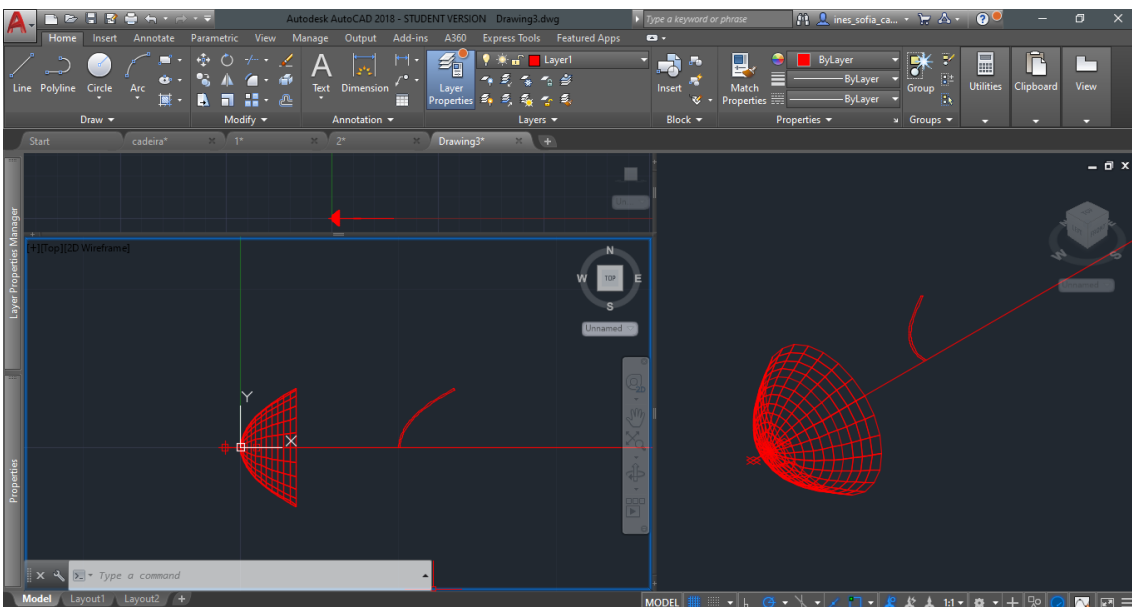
Autodesk AutoCAD 2018 - STUDENT VERSION Drawing3.dwg

Type a keyword or phrase

ines_sofia_ca...

Home Insert Annotate Parametric View Manage Output Add-ins A360 Express Tools Featured Apps

Line Polyline Circle Arc

Draw

Modify

Text Dimension

Annotation

Layer Properties

Layer1

Layers

Insert

Block

Match Properties

ByLayer

ByLayer

ByLayer

Properties

Group

Groups

Utilities Clipboard View

Start cadeira* 1* 2* Drawing3*

Layer Properties Manager

Properties

[+][Top][2D Wireframe]

N
W TOP E
S

Unnamed

Y

Unnamed

Type a command

Model Layout1 Layout2

MODEL 1:1